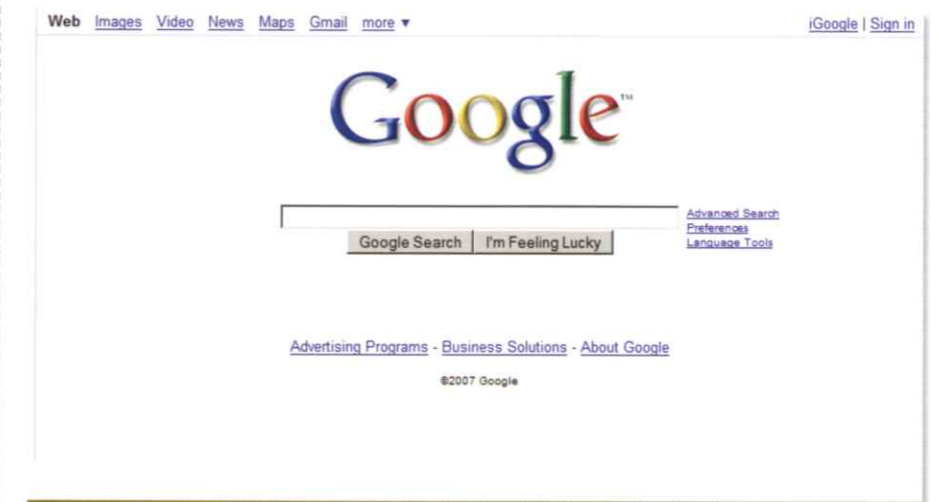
Web Images Video News Maps Gmail more ▼

iGoogle | Sign in

Google™

Advanced Search
Preferences
Language Tools

Google Search | I'm Feeling Lucky

Advertising Programs - Business Solutions - About Google

©2007 Google